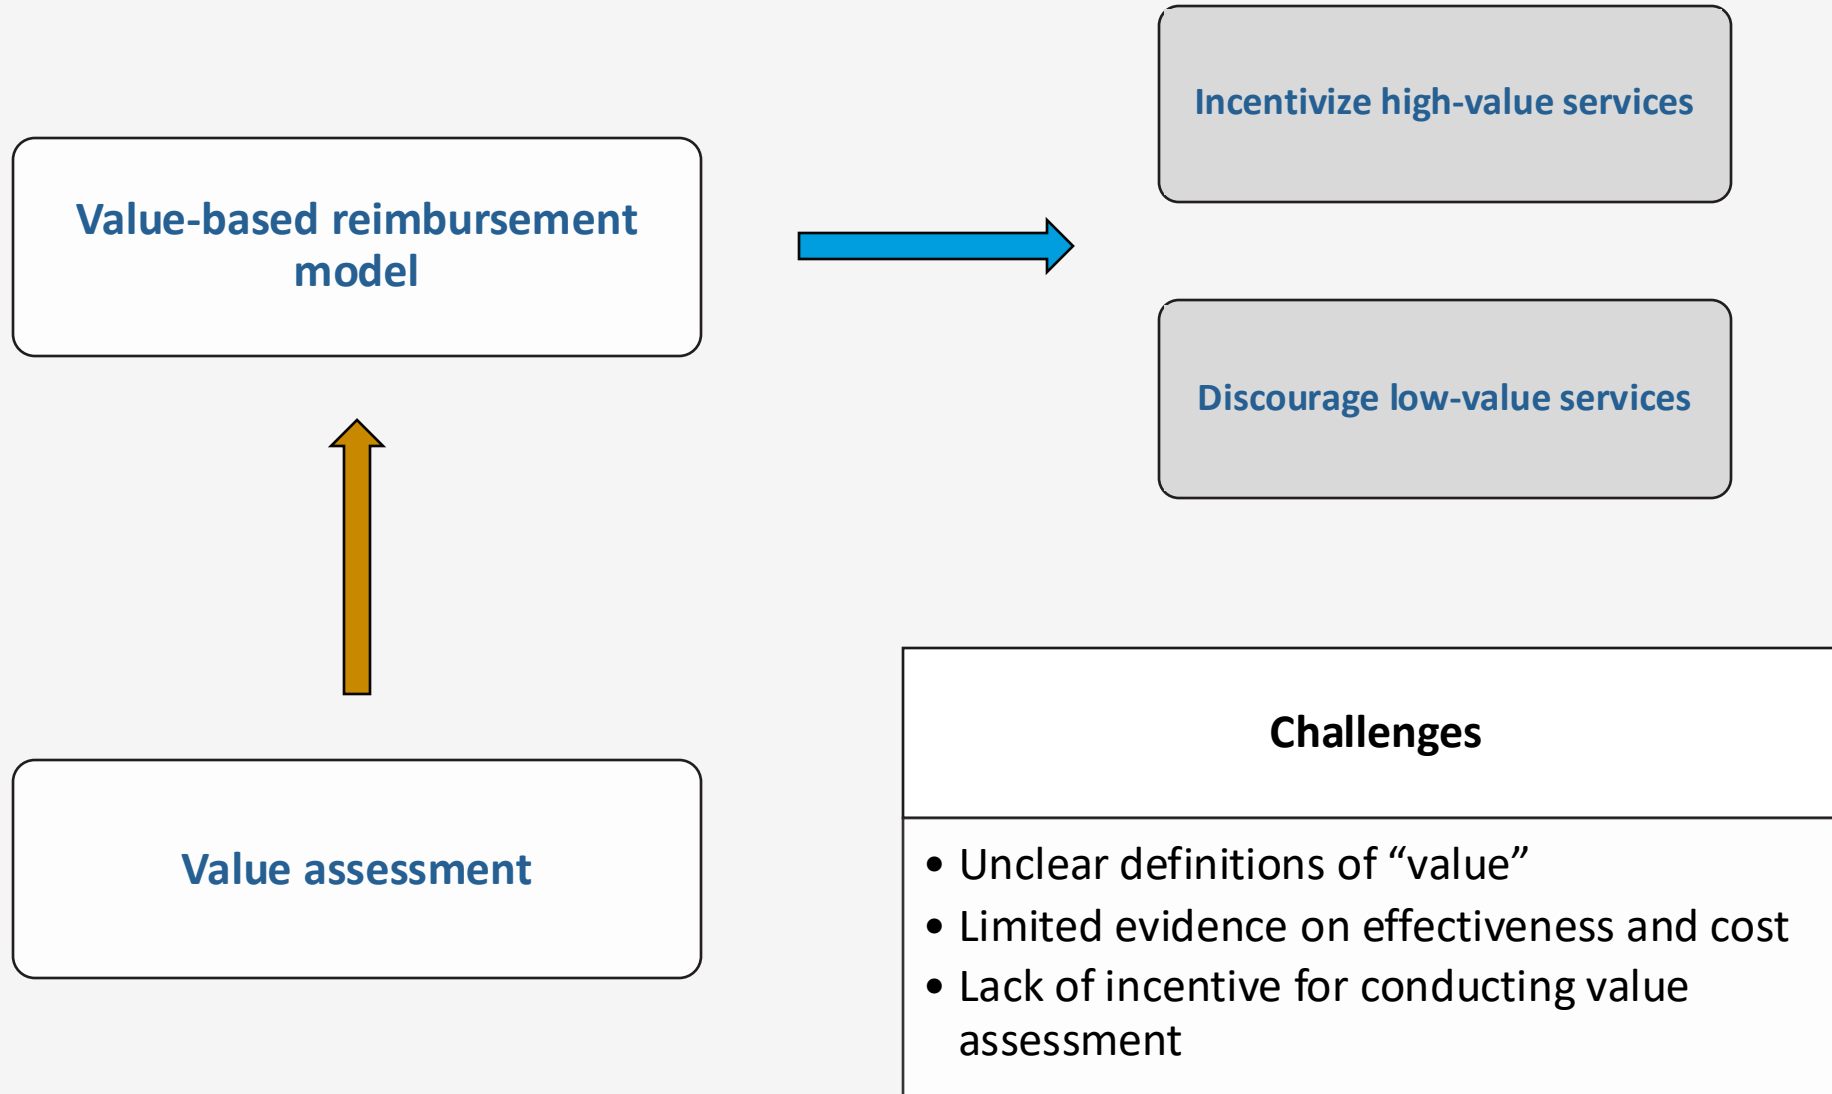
Value-based reimbursement model

Incentivize high-value services

Discourage low-value services

Value assessment

Challenges

• Unclear definitions of “value”
• Limited evidence on effectiveness and cost
• Lack of incentive for conducting value assessment